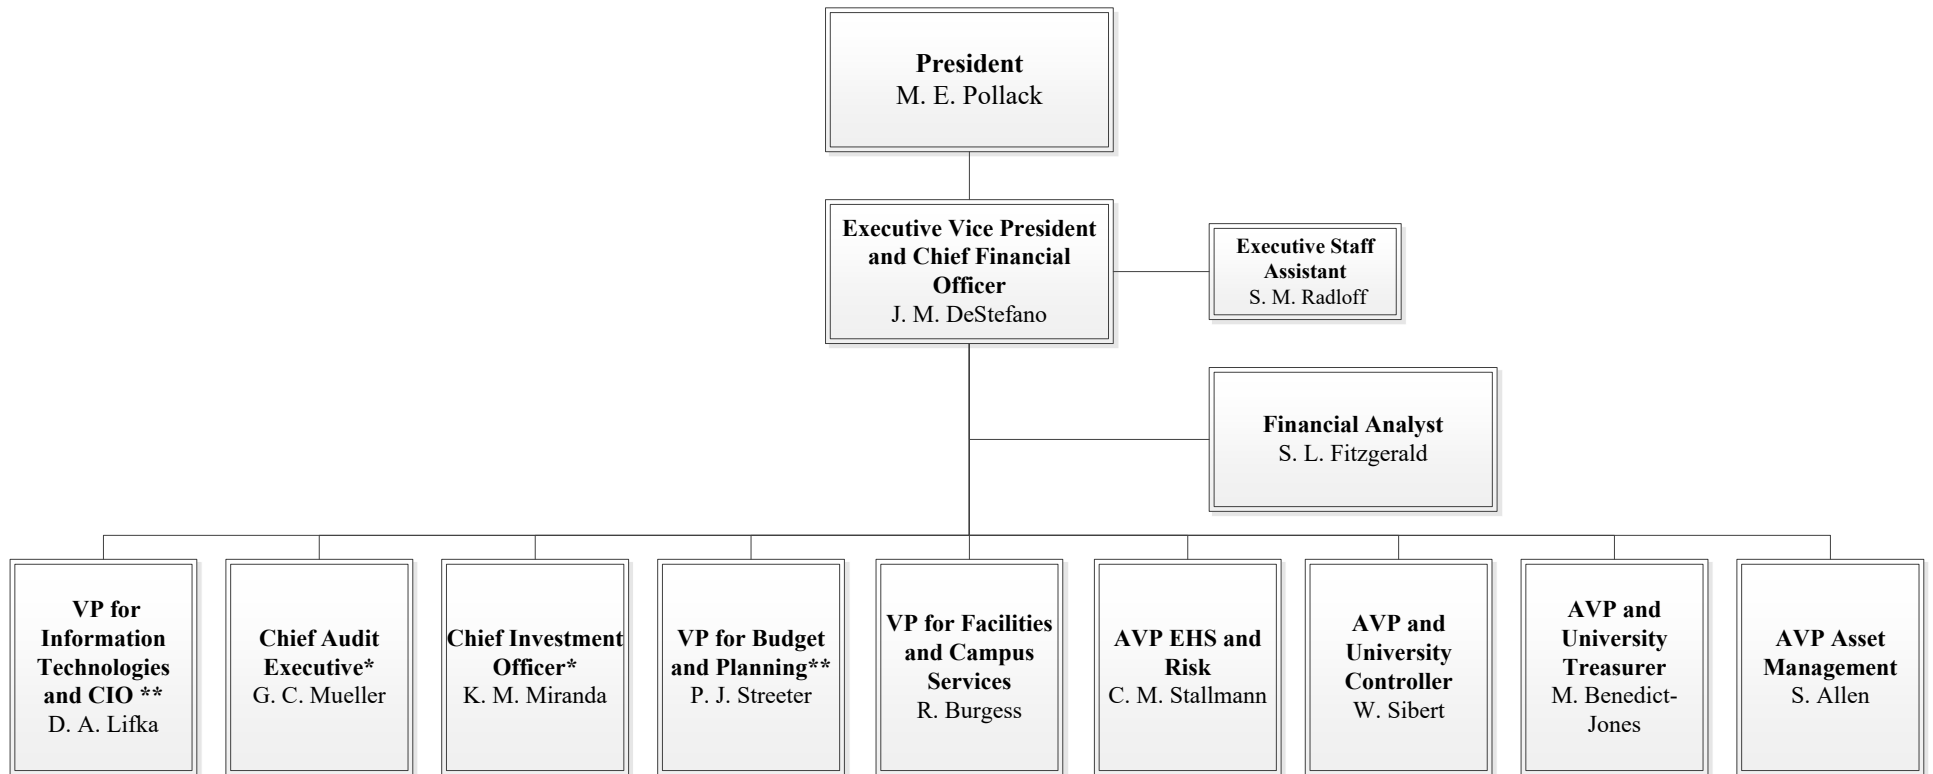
**President**
M. E. Pollack

**Executive Vice President and Chief Financial Officer**
J. M. DeStefano

**Executive Staff Assistant**
S. M. Radloff

**Financial Analyst**
S. L. Fitzgerald

**VP for Information Technologies and CIO \*\***
D. A. Lifka

**Chief Audit Executive\***
G. C. Mueller

**Chief Investment Officer\***
K. M. Miranda

**VP for Budget and Planning\*\***
P. J. Streeter

**VP for Facilities and Campus Services**
R. Burgess

**AVP EHS and Risk**
C. M. Stallmann

**AVP and University Controller**
W. Sibert

**AVP and University Treasurer**
M. Benedict-Jones

**AVP Asset Management**
S. Allen